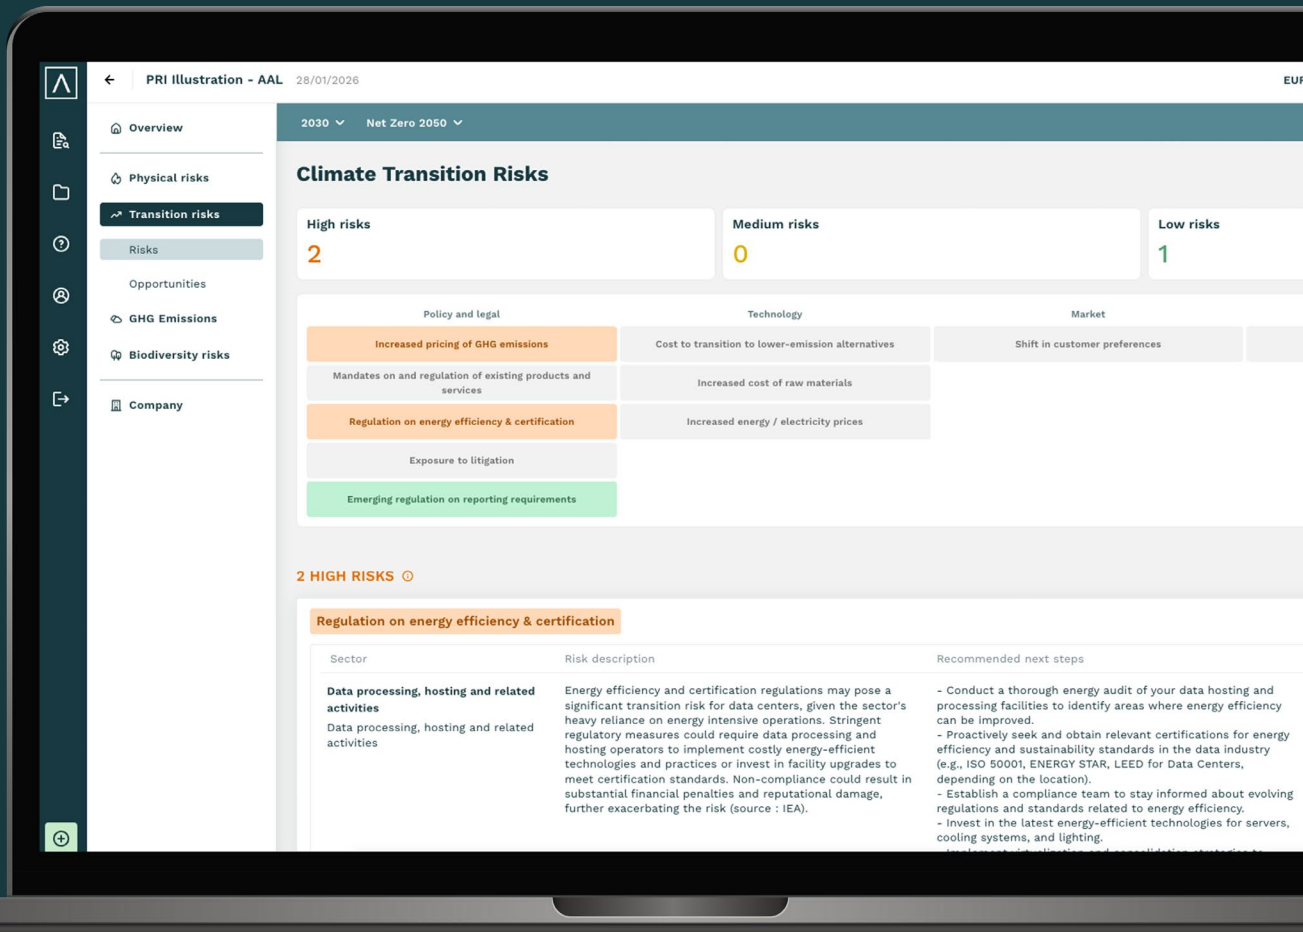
PRI Illustration - AAL 28/01/2026

EUR

Overview

Physical risks

Transition risks

Risks

Opportunities

GHG Emissions

Biodiversity risks

Company

2030 Net Zero 2050

Climate Transition Risks

High risks
2

Medium risks
0

Low risks
1

| Policy and legal | Technology | Market |
|---|---|---|
| Increased pricing of GHG emissions | Cost to transition to lower-emission alternatives | Shift in customer preferences |
| Mandates on and regulation of existing products and services | Increased cost of raw materials | |
| Regulation on energy efficiency & certification | Increased energy / electricity prices | |
| Exposure to litigation | | |
| Emerging regulation on reporting requirements | | |

2 HIGH RISKS

Regulation on energy efficiency & certification

| Sector | Risk description | Recommended next steps |
|---|---|---|
| Data processing, hosting and related activities Data processing, hosting and related activities | Energy efficiency and certification regulations may pose a significant transition risk for data centers, given the sector's heavy reliance on energy intensive operations. Stringent regulatory measures could require data processing and hosting operators to implement costly energy-efficient technologies and practices or invest in facility upgrades to meet certification standards. Non-compliance could result in substantial financial penalties and reputational damage, further exacerbating the risk (source : IEA). | - Conduct a thorough energy audit of your data hosting and processing facilities to identify areas where energy efficiency can be improved. - Proactively seek and obtain relevant certifications for energy efficiency and sustainability standards in the data industry (e.g., ISO 50001, ENERGY STAR, LEED for Data Centers, depending on the location). - Establish a compliance team to stay informed about evolving regulations and standards related to energy efficiency. - Invest in the latest energy-efficient technologies for servers, cooling systems, and lighting. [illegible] |